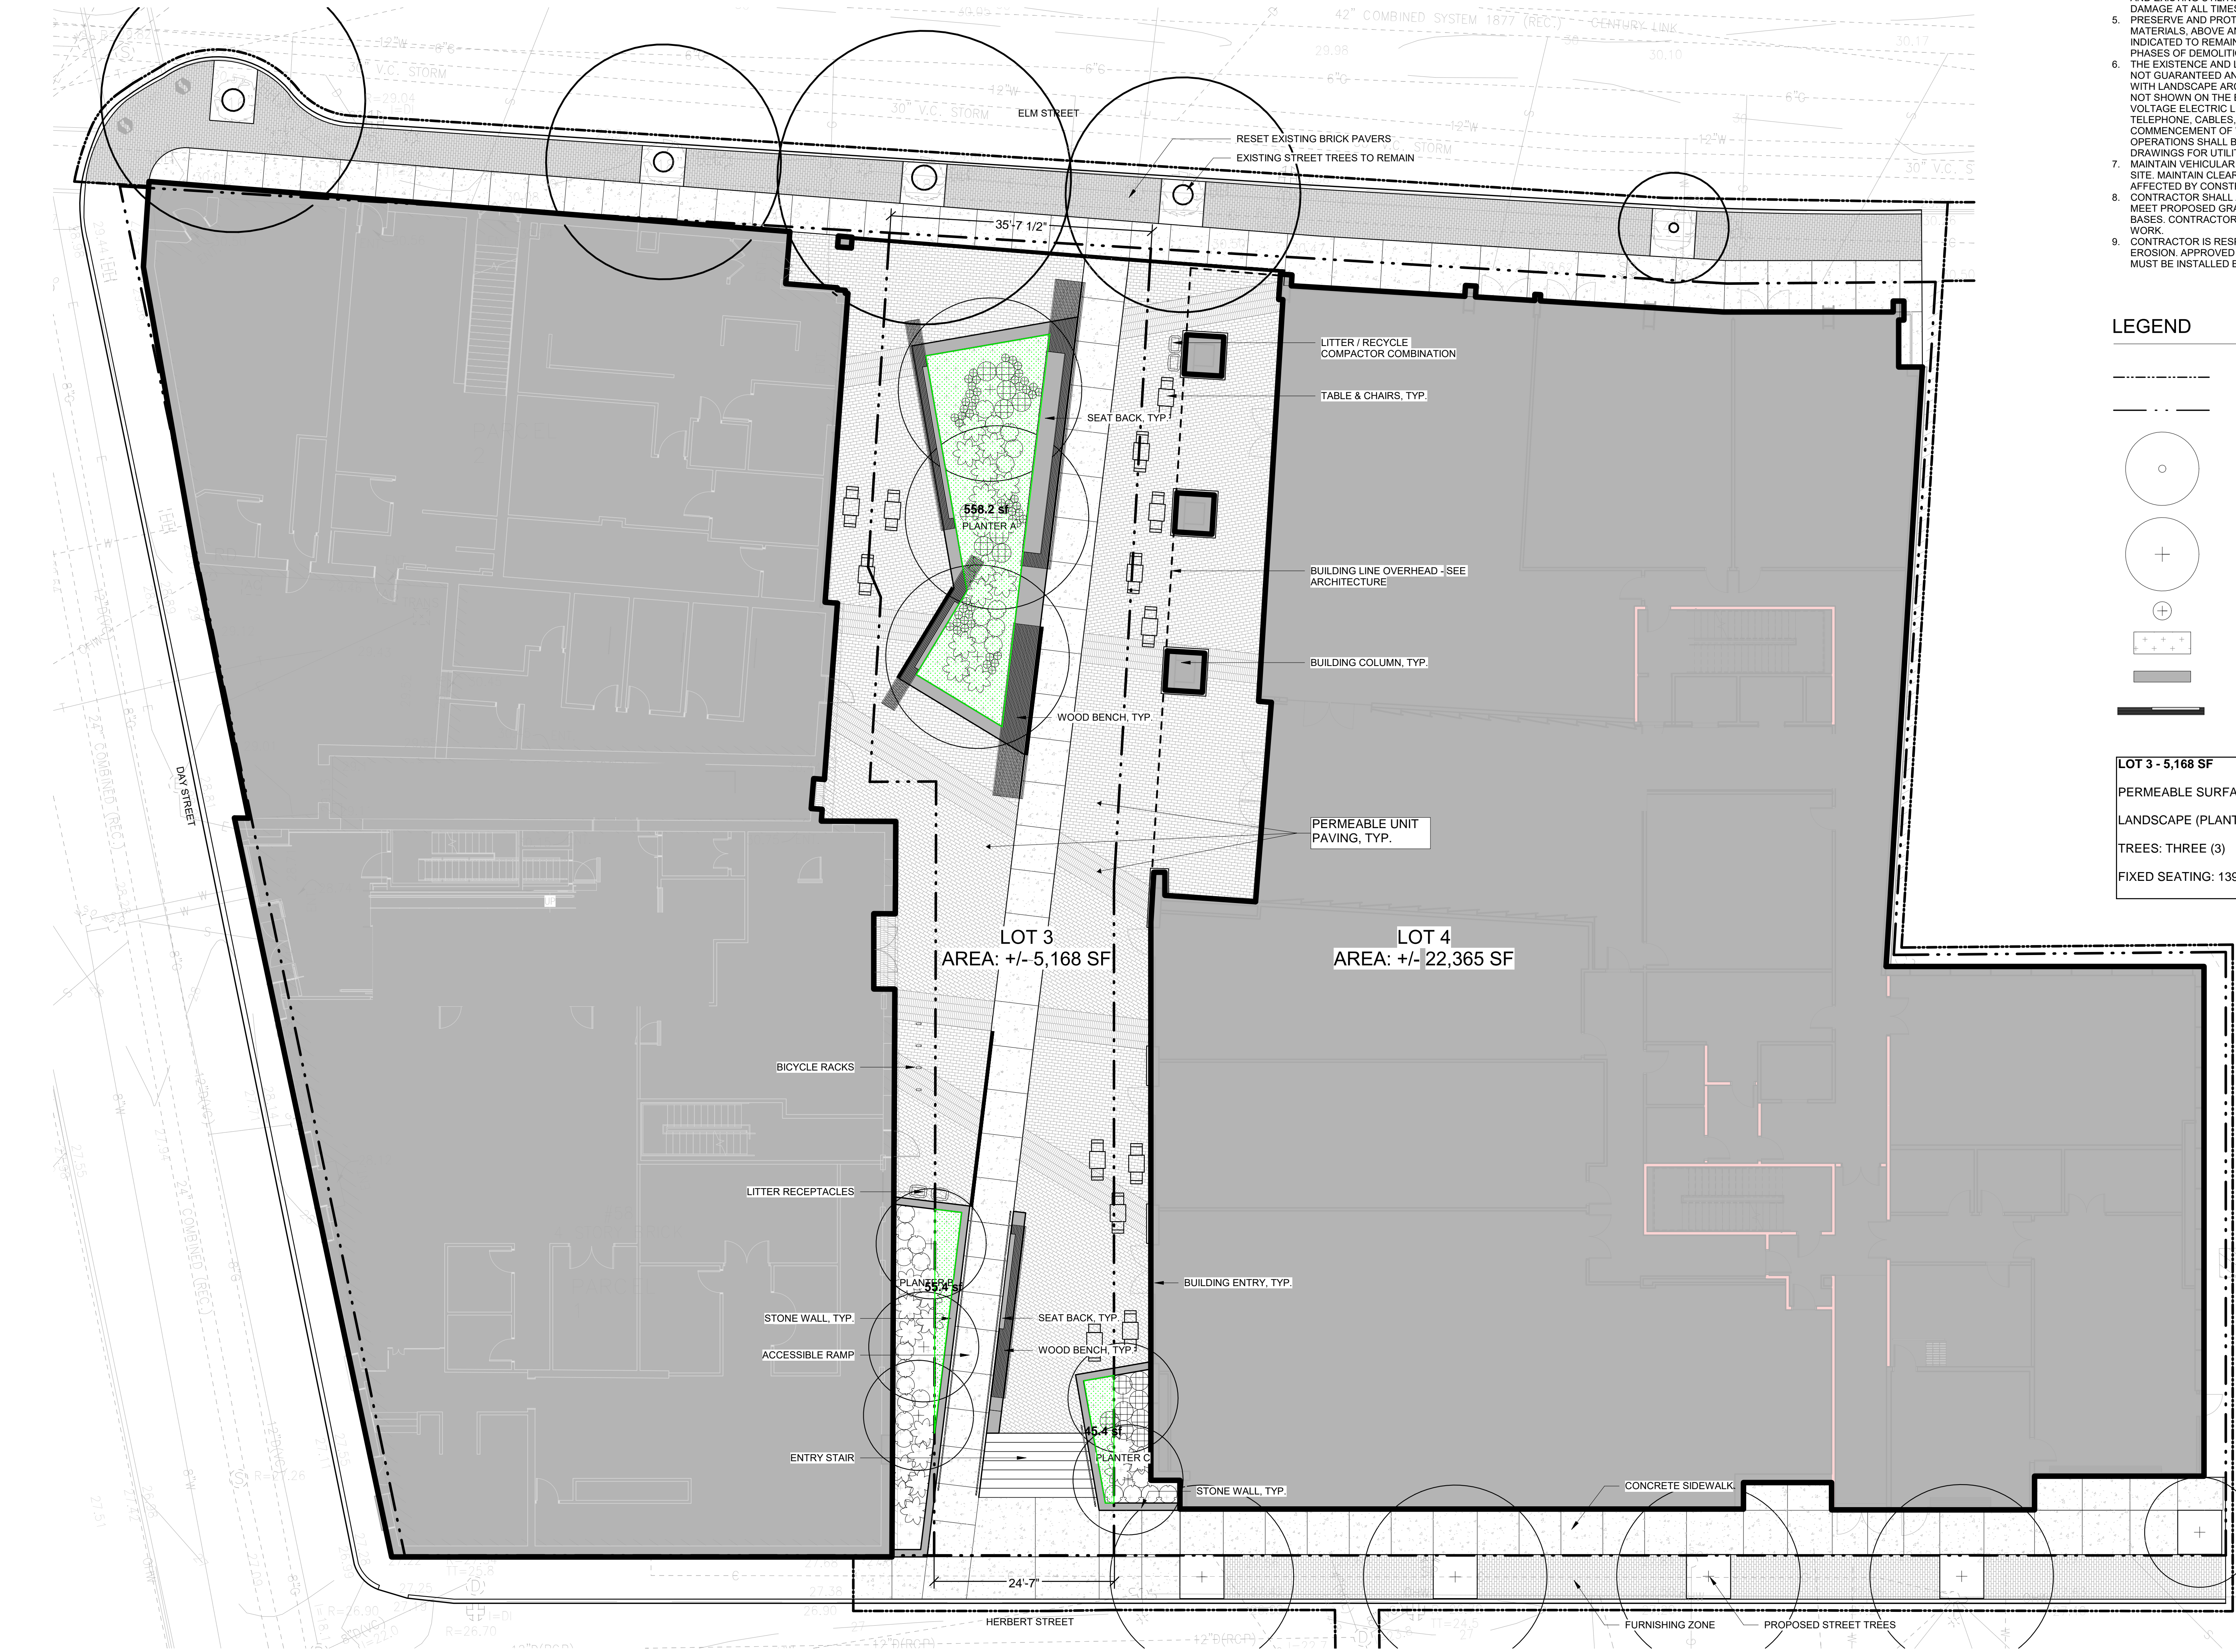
DAMAGE AT ALL TIMES
5. PRESERVE AND PROT MATERIALS, ABOVE AN INDICATED TO REMAIN PHASES OF DEMOLITI
6. THE EXISTENCE AND L NOT GUARANTEED AN WITH LANDSCAPE ARC NOT SHOWN ON THE D VOLTAGE ELECTRIC L TELEPHONE, CABLES, COMMENCEMENT OF OPERATIONS SHALL B DRAWINGS FOR UTILIT
7. MAINTAIN VEHICULAR SITE. MAINTAIN CLEAR AFFECTED BY CONSTI
8. CONTRACTOR SHALL MEET PROPOSED GRA BASES. CONTRACTOR WORK.
9. CONTRACTOR IS RESI EROSION. APPROVED MUST BE INSTALLED B

LEGEND

42" COMBINED SYSTEM 1877 (REC.)
CENTURY LINK
V.C. STORM
30" V.C. STORM
ELM STREET
RESET EXISTING BRICK PAVERS
EXISTING STREET TREES TO REMAIN
35'-7 1/2"
LITTER / RECYCLE COMPACTOR COMBINATION
TABLE & CHAIRS, TYP.
SEAT BACK, TYP.
558.2 sf
PLANTER A
BUILDING LINE OVERHEAD - SEE ARCHITECTURE
BUILDING COLUMN, TYP.
WOOD BENCH, TYP.
PERMEABLE UNIT PAVING, TYP.

| LOT 3 - 5,168 SF |
|---|
| PERMEABLE SURFA |
| LANDSCAPE (PLANT |
| TREES: THREE (3) |
| FIXED SEATING: 139 |

DAY STREET
24" COMBINED (REC.)
LOT 3
AREA: +/- 5,168 SF
LOT 4
AREA: +/- 22,365 SF
BICYCLE RACKS
LITTER RECEPTACLES
PLANTER B
55.4 sf
STONE WALL, TYP.
ACCESSIBLE RAMP
ENTRY STAIR
SEAT BACK, TYP.
WOOD BENCH, TYP.
BUILDING ENTRY, TYP.
45.4 sf
PLANTER C
STONE WALL, TYP.
CONCRETE SIDEWALK
24'-7"
HERBERT STREET
FURNISHING ZONE
PROPOSED STREET TREES